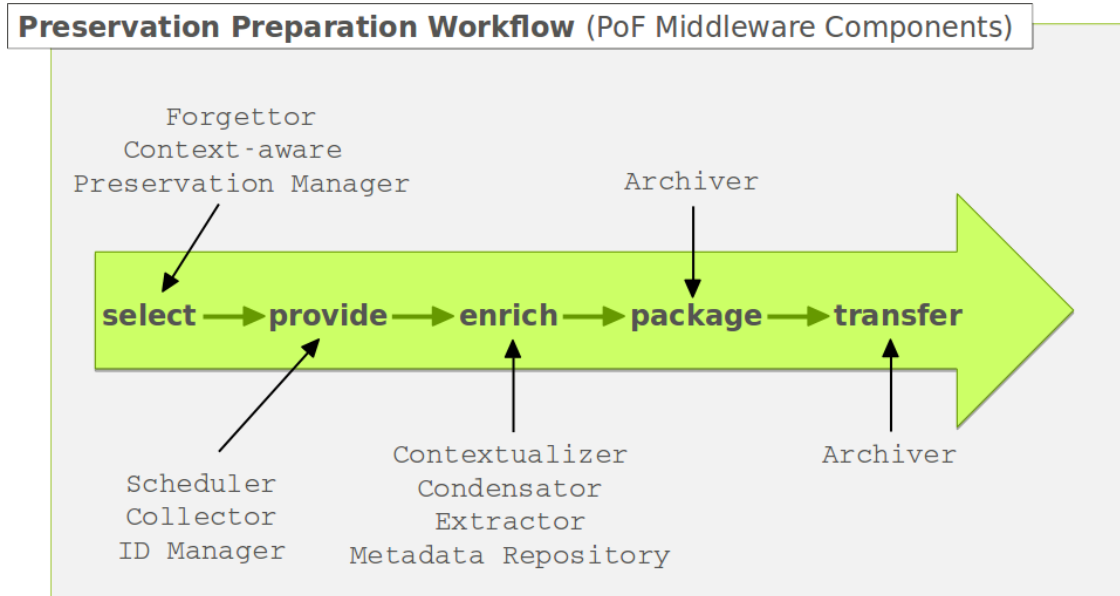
**Preservation Preparation Workflow** (PoF Middleware Components)

Forgettor
Context-aware
Preservation Manager

Archiver

select provide enrich package transfer

Scheduler
Collector
ID Manager

Contextualizer
Condensator
Extractor
Metadata Repository

Archiver